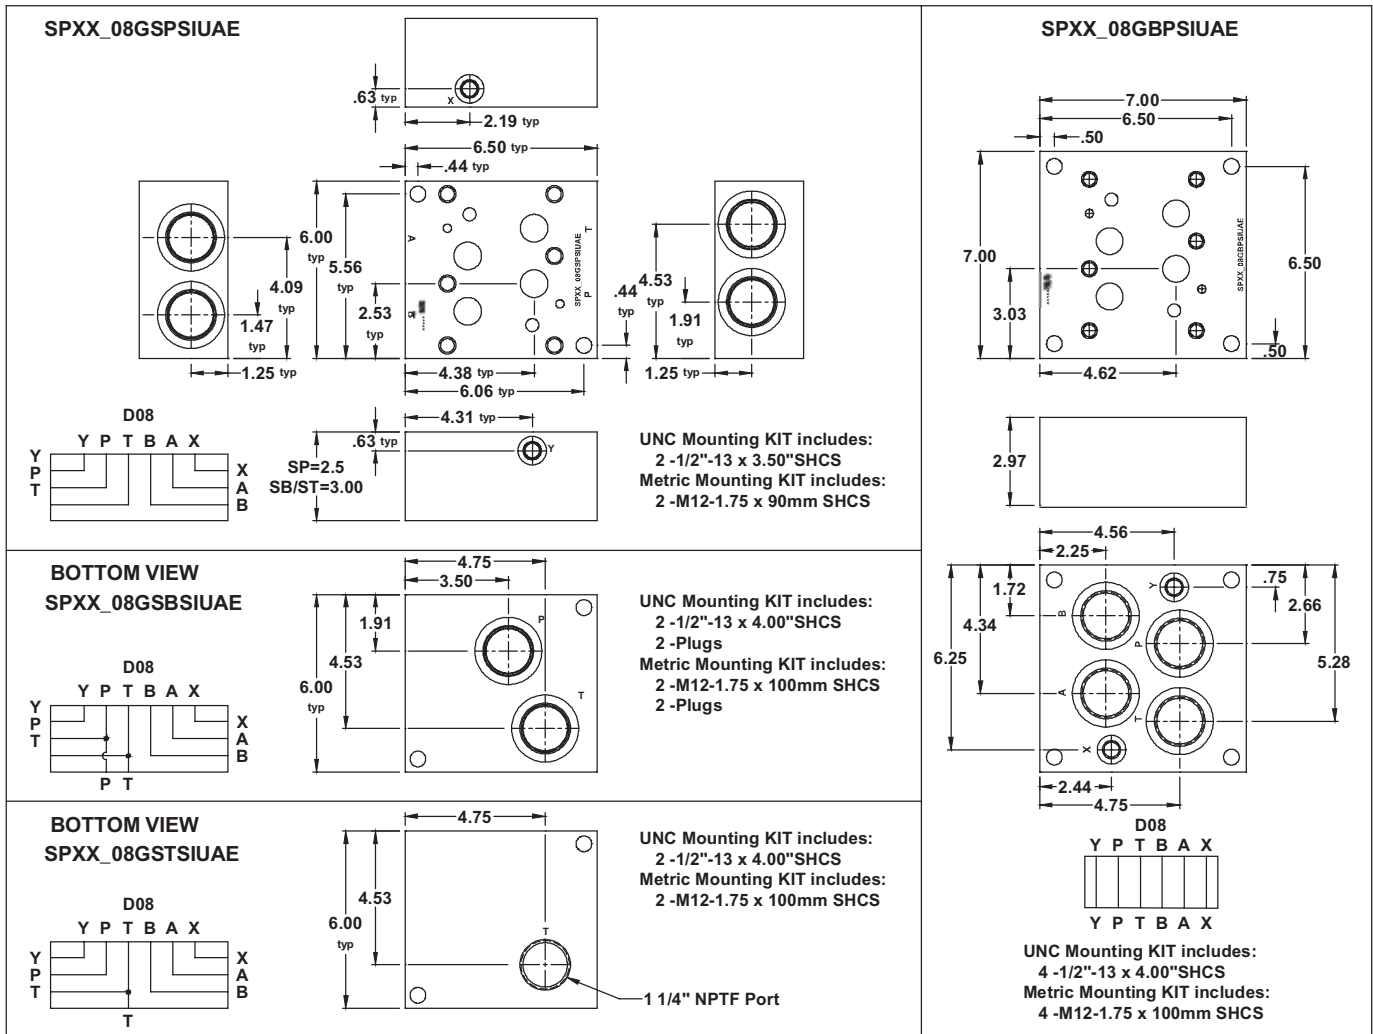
SPXX_08GSPSIUAE

.63 typ
X
2.19 typ
6.50 typ
.44 typ
6.00 typ
5.56 typ
4.09 typ
1.47 typ
2.53 typ
A
B
SPXX_08GSPSIUAE
T
P
.44 typ
4.53 typ
1.91 typ
1.25 typ
4.38 typ
6.06 typ
1.25 typ

D08
Y P T B A X
Y
P
T
X
A
B

4.31 typ
.63 typ
Y
SP=2.5
SB/ST=3.00

UNC Mounting KIT includes:
2 -1/2"-13 x 3.50"SHCS
Metric Mounting KIT includes:
2 -M12-1.75 x 90mm SHCS

BOTTOM VIEW
SPXX_08GSBSIUAE

4.75
3.50
1.91
4.53
6.00 typ
P
T

D08
Y P T B A X
Y
P
T
X
A
B
P T

UNC Mounting KIT includes:
2 -1/2"-13 x 4.00"SHCS
2 -Plugs
Metric Mounting KIT includes:
2 -M12-1.75 x 100mm SHCS
2 -Plugs

BOTTOM VIEW
SPXX_08GSTSIUAE

4.75
4.53
6.00 typ
T
1 1/4" NPTF Port

D08
Y P T B A X
Y
P
T
X
A
B
T

UNC Mounting KIT includes:
2 -1/2"-13 x 4.00"SHCS
Metric Mounting KIT includes:
2 -M12-1.75 x 100mm SHCS

SPXX_08GBPSIUAE

7.00
6.50
.50
7.00
3.03
SPXX_08GBPSIUAE
6.50
.50
4.62

2.97

4.56
2.25
1.72
4.34
6.25
Y
B
P
A
T
X
.75
2.66
5.28
2.44
4.75

D08
Y P T B A X
Y P T B A X

UNC Mounting KIT includes:
4 -1/2"-13 x 4.00"SHCS
Metric Mounting KIT includes:
4 -M12-1.75 x 100mm SHCS